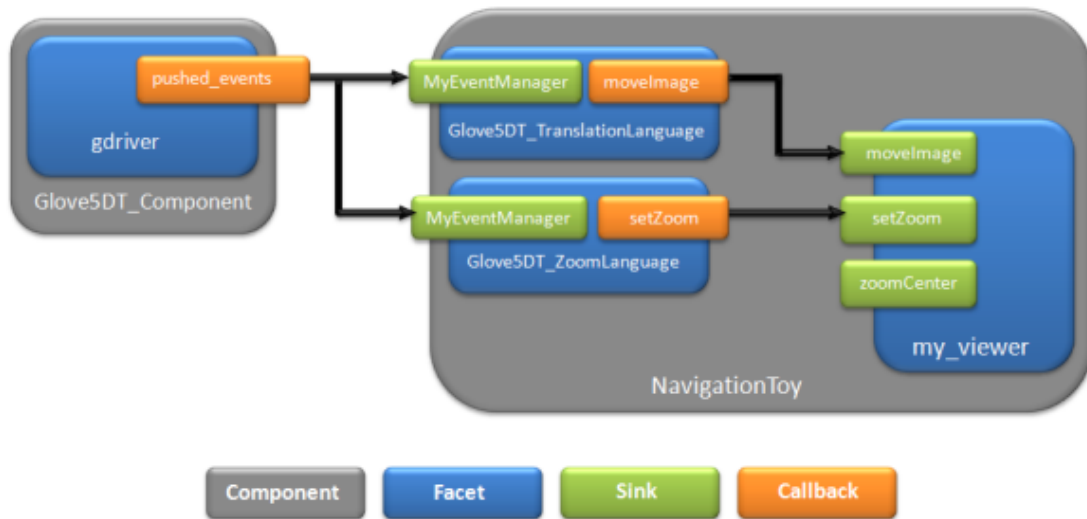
pushed_events

gdriver

Glove5DT_Component

MyEventManager

moveImage

Glove5DT_TranslationLanguage

MyEventManager

setZoom

Glove5DT_ZoomLanguage

moveImage

setZoom

zoomCenter

my_viewer

NavigationToy

Component

Facet

Sink

Callback